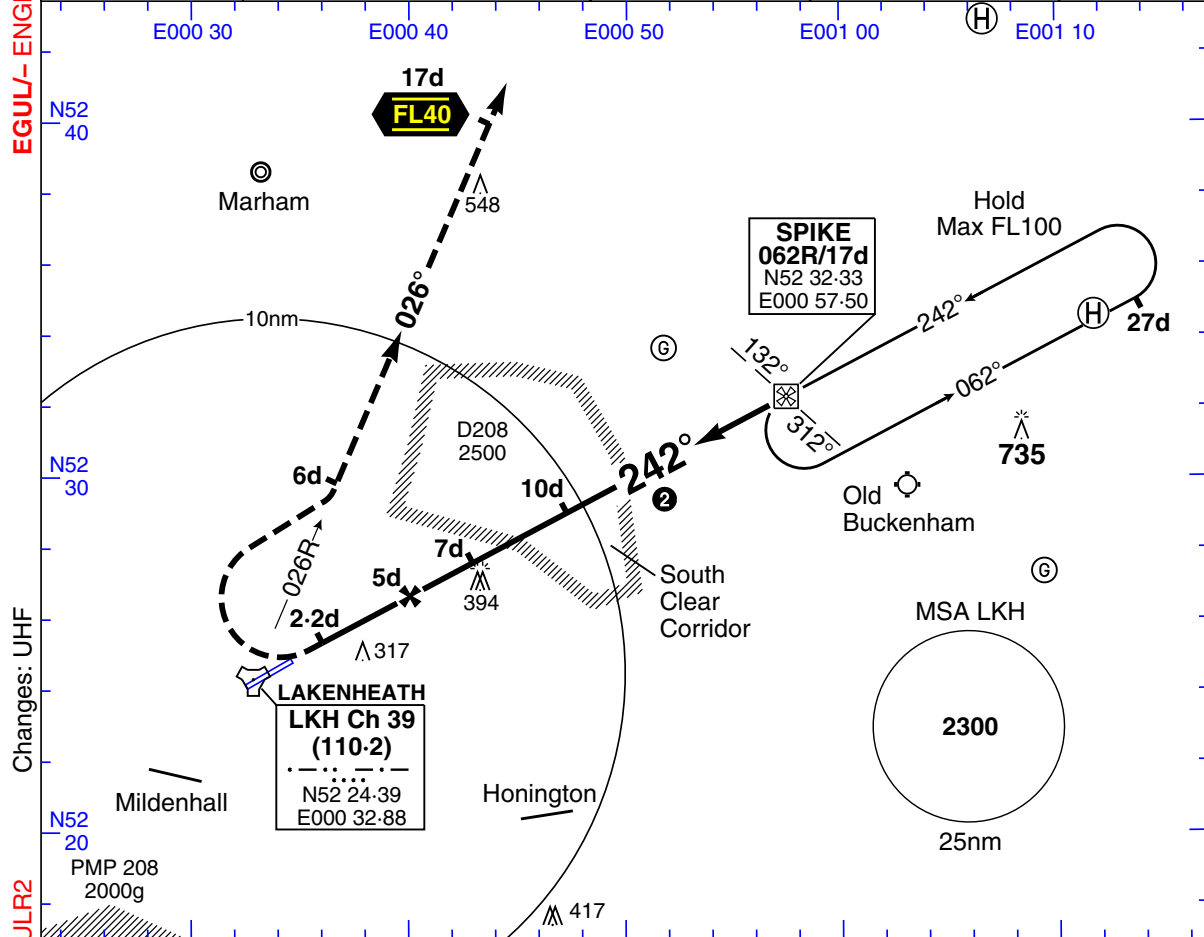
EGUL/- ENG

E000 30
E000 40
E000 50
E001 00
E001 10

N52
40

17d
FL40

Marham

548

Hold
Max FL100

SPIKE
062R/17d
N52 32·33
E000 57·50

242°

27d

10nm

026°

132°

062°

312°

D208
2500

N52
30

6d

10d

242°

2

735

Old
Buckenham

7d

5d

026R

394

South
Clear
Corridor

2·2d

317

MSA LKH

Changes: UHF

LAKENHEATH
LKH Ch 39
(110·2)
N52 24·39
E000 32·88

2300

Mildenhall

Honington

N52
20

25nm

PMP 208
2000g

JLR2

417